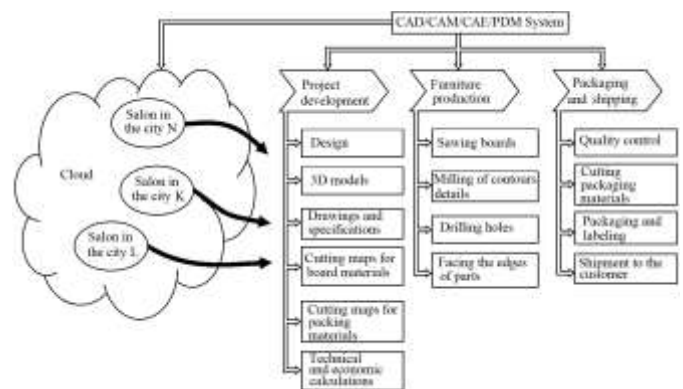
CAD/CAM/CAE/PDM System

Cloud

Salon in the city N

Salon in the city K

Salon in the city L

Project development

Design

3D models

Drawings and specifications

Cutting maps for board materials

Cutting maps for packing materials

Technical and economic calculations

Furniture production

Sawing boards

Milling of contours details

Drilling holes

Facing the edges of parts

Packaging and shipping

Quality control

Cutting packaging materials

Packaging and labeling

Shipment to the customer